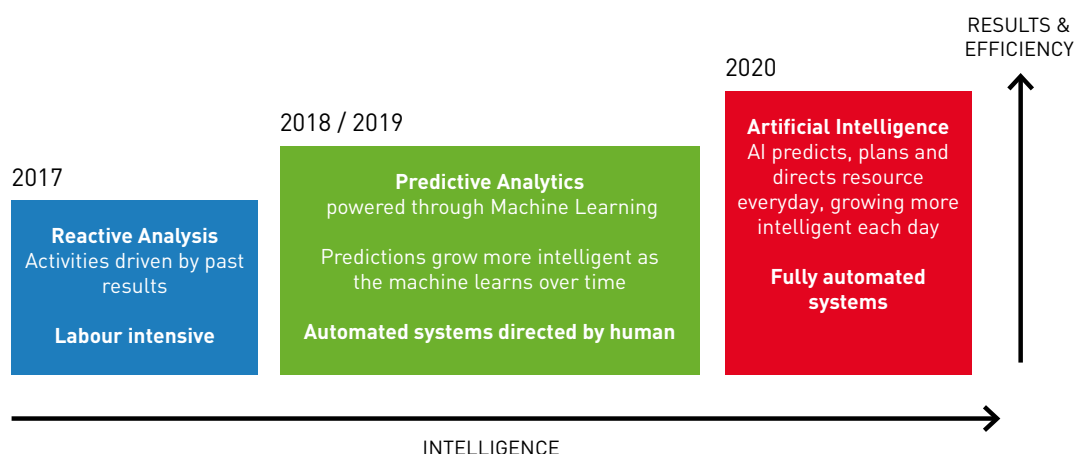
RESULTS & EFFICIENCY

2020

Artificial Intelligence
AI predicts, plans and directs resource everyday, growing more intelligent each day

Fully automated systems

2018 / 2019

Predictive Analytics
powered through Machine Learning

Predictions grow more intelligent as the machine learns over time

Automated systems directed by human

2017

Reactive Analysis
Activities driven by past results

Labour intensive

INTELLIGENCE